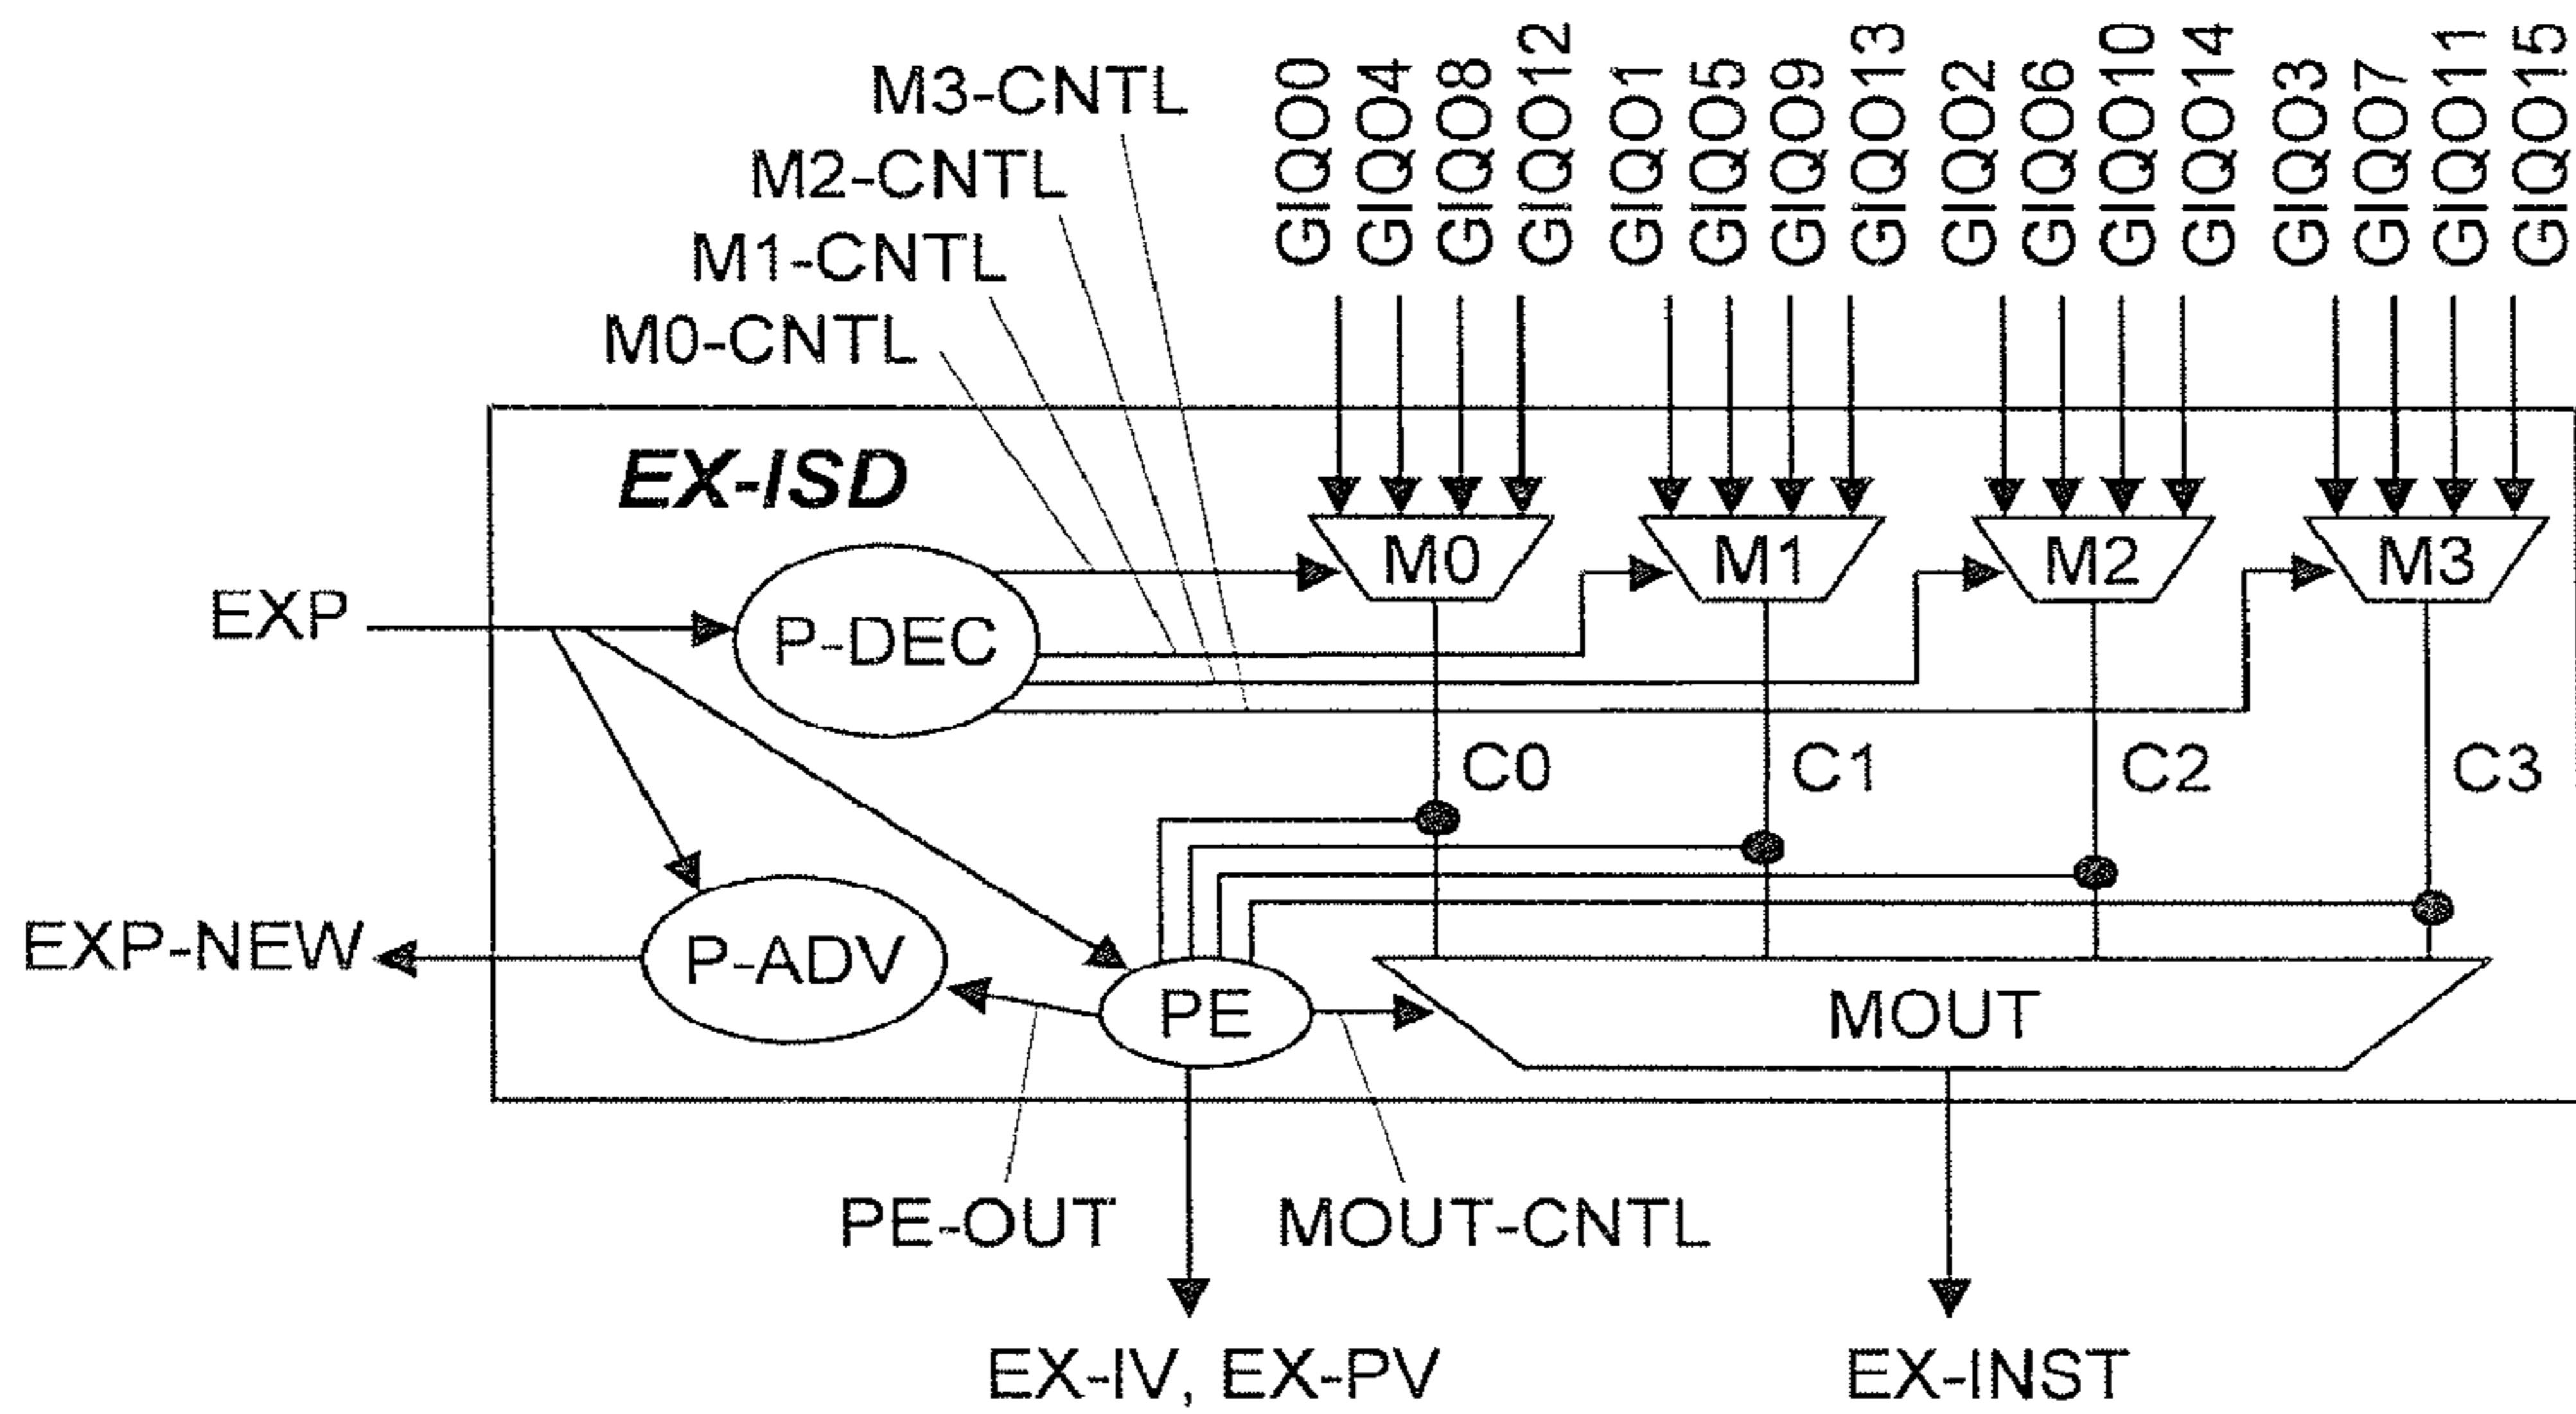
M3-CNTL
M2-CNTL
M1-CNTL
M0-CNTL

GIQ00 GIQ04 GIQ08 GIQ012 GIQ01 GIQ05 GIQ09 GIQ013 GIQ02 GIQ06 GIQ010 GIQ014 GIQ03 GIQ07 GIQ011 GIQ015

EX-ISD

M0 M1 M2 M3

EXP
P-DEC

C0 C1 C2 C3

EXP-NEW
P-ADV
PE
MOUT

PE-OUT
MOUT-CNTL

EX-IV, EX-PV
EX-INST